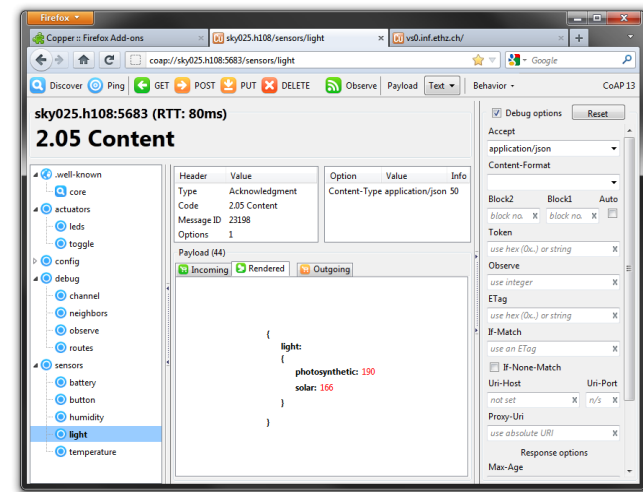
Firefox

Copper :: Firefox Add-ons
sky025.h108/sensors/light
vs0.inf.ethz.ch/
+

coap://sky025.h108:5683/sensors/light
Google

Discover Ping GET POST PUT DELETE Observe Payload Text Behavior CoAP 13

sky025.h108:5683 (RTT: 80ms)
2.05 Content

.well-known
core
actuators
leds
toggle
config
debug
channel
neighbors
observe
routes
sensors
battery
button
humidity
light
temperature

| Header | Value |
|---|---|
| Type | Acknowledgment |
| Code | 2.05 Content |
| Message ID | 23198 |
| Options | 1 |

| Option | Value | Info |
|---|---|---|
| Content-Type | application/json | 50 |

Payload (44)
Incoming Rendered Outgoing

{
light:
{
photosynthetic: 190
solar: 166
}
}

Debug options Reset
Accept
application/json
Content-Format
Block2 Block1 Auto
block no. block no.
Token
use hex (0x..) or string
Observe
use integer
ETag
use hex (0x..) or string
If-Match
use an ETag
If-None-Match
Uri-Host Uri-Port
not set n/s
Proxy-Uri
use absolute URI
Response options
Max-Age